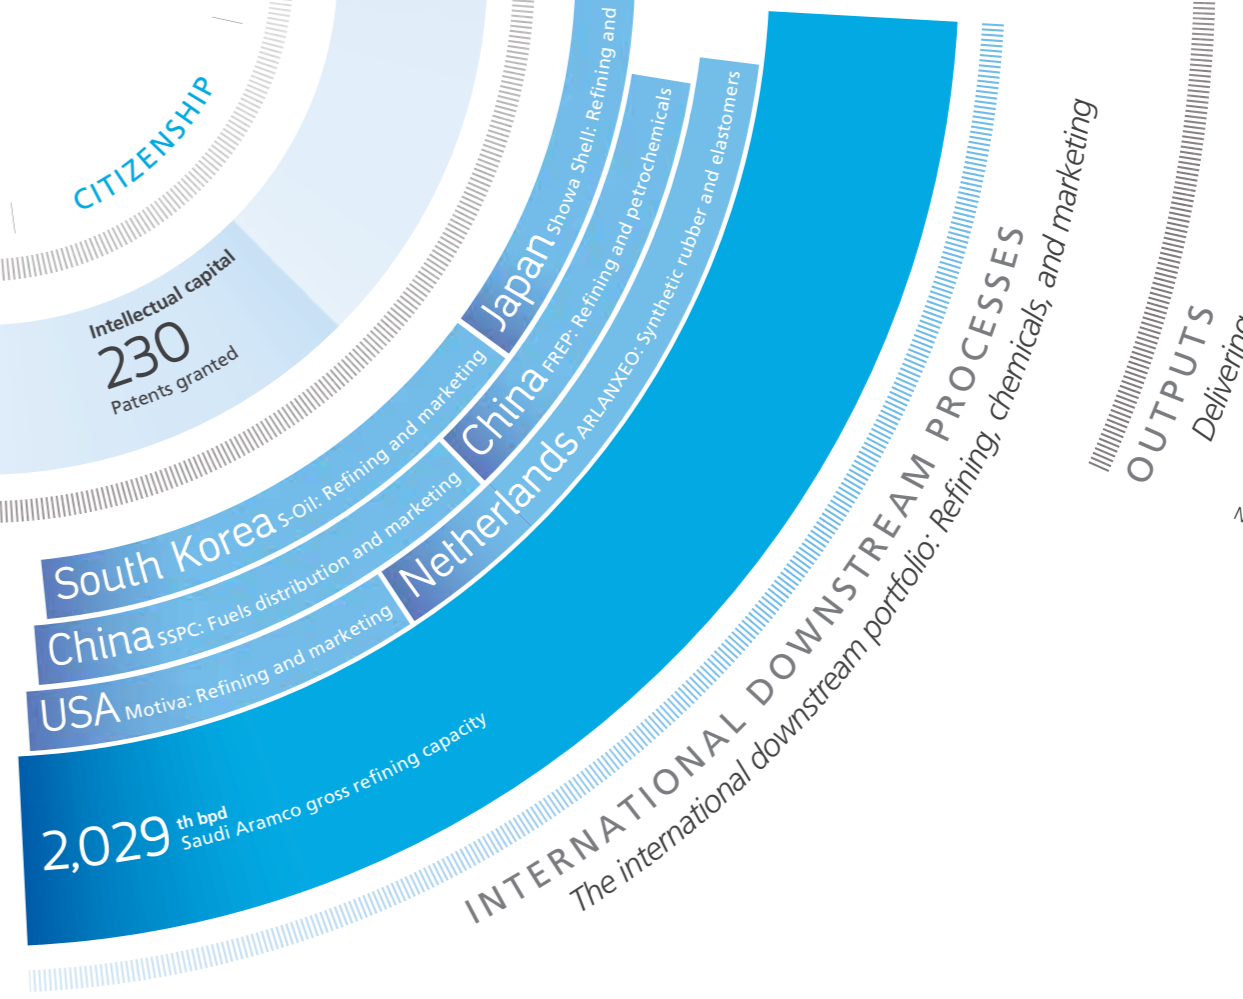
CITIZENSHIP

Intellectual capital
230
Patents granted

Japan Showa Shell: Refining and

China FREP: Refining and petrochemicals

Netherlands ARLANXEO: Synthetic rubber and elastomers

South Korea S-Oil: Refining and marketing

China SSPC: Fuels distribution and marketing

USA Motiva: Refining and marketing

2,029 th bpd
Saudi Aramco gross refining capacity

INTERNATIONAL DOWNSTREAM PROCESSES
The international downstream portfolio: Refining, chemicals, and marketing

OUTPUTS
Deliverin